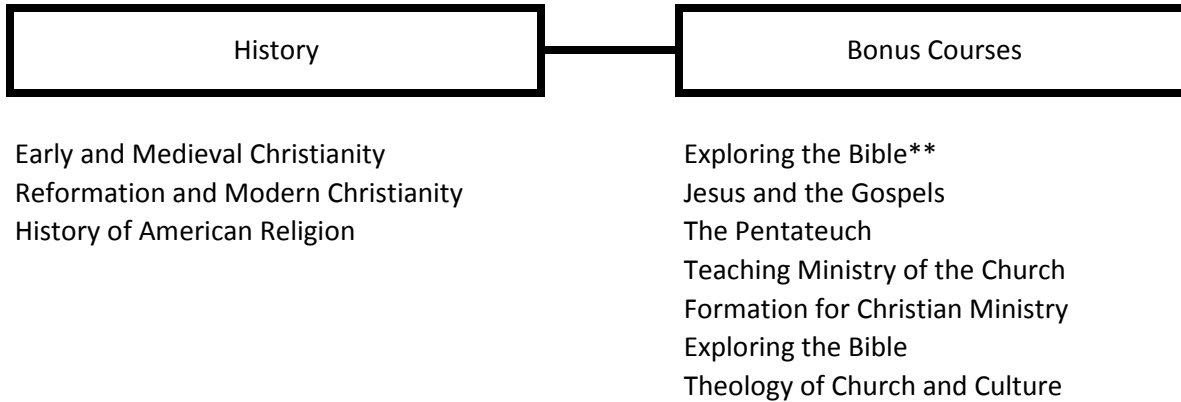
History

Early and Medieval Christianity
Reformation and Modern Christianity
History of American Religion

Bonus Courses

Exploring the Bible**
Jesus and the Gospels
The Pentateuch
Teaching Ministry of the Church
Formation for Christian Ministry
Exploring the Bible
Theology of Church and Culture